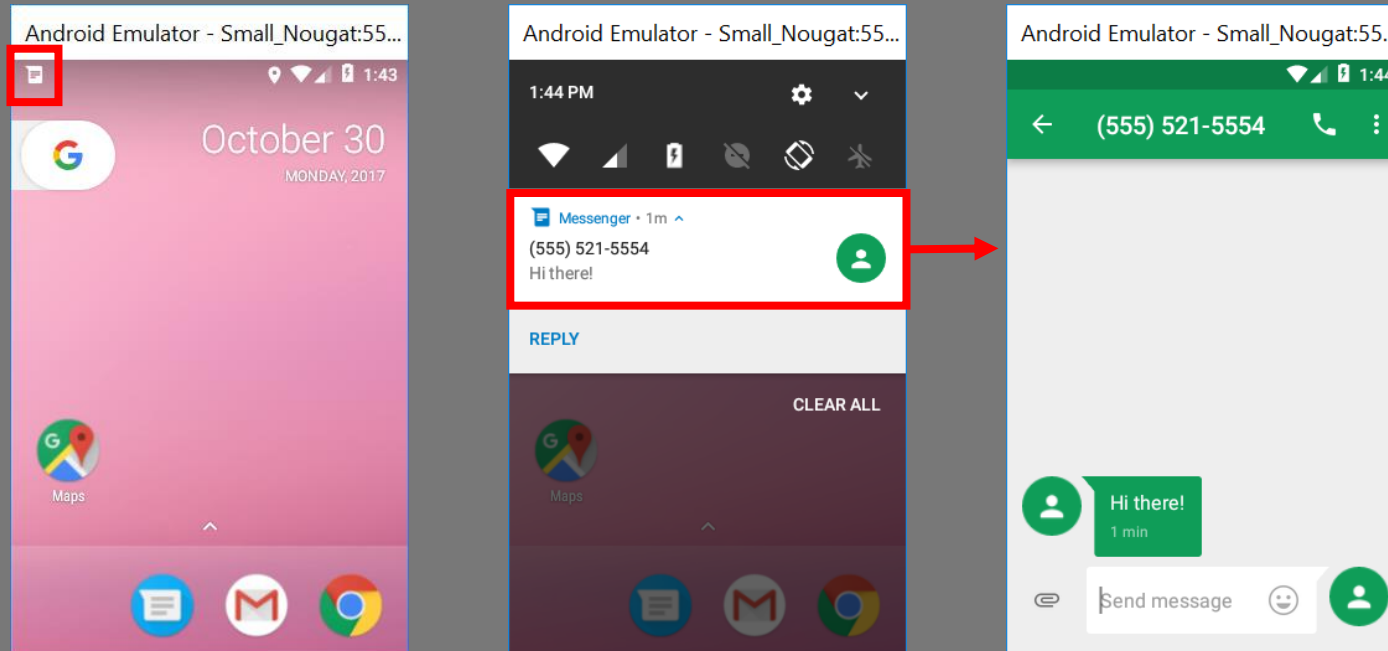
Android Emulator - Small_Nougat:55...

1:43

October 30
MONDAY, 2017

Maps

Android Emulator - Small_Nougat:55...

1:44 PM

Messenger • 1m
(555) 521-5554
Hi there!

REPLY

CLEAR ALL

Maps

Android Emulator - Small_Nougat:55.

1:44

(555) 521-5554

Hi there!
1 min

Send message